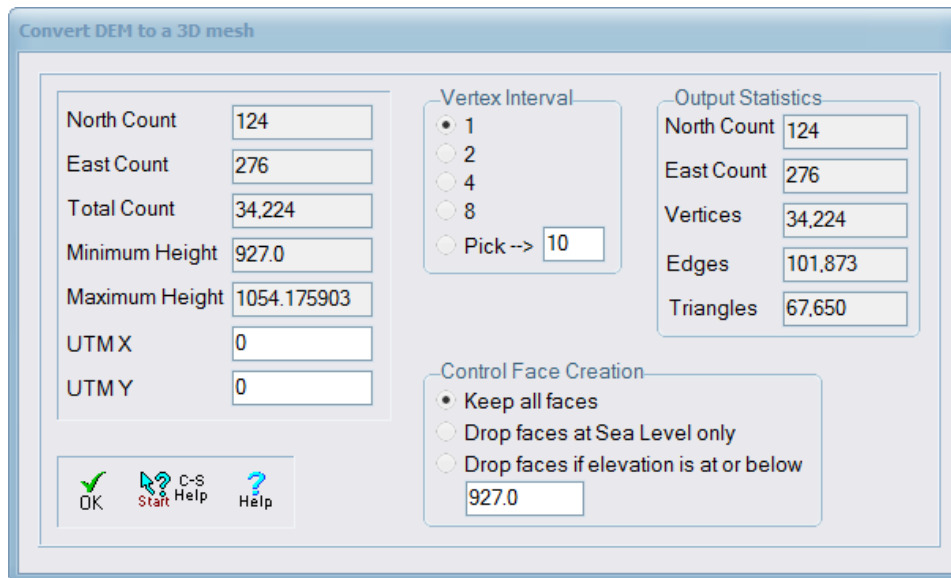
Convert DEM to a 3D mesh

North Count 124
East Count 276
Total Count 34,224
Minimum Height 927.0
Maximum Height 1054.175903
UTM X 0
UTM Y 0

Vertex Interval
1
2
4
8
Pick --> 10

Output Statistics
North Count 124
East Count 276
Vertices 34,224
Edges 101,873
Triangles 67,650

Control Face Creation
Keep all faces
Drop faces at Sea Level only
Drop faces if elevation is at or below
927.0

OK
Start C-S Help
Help